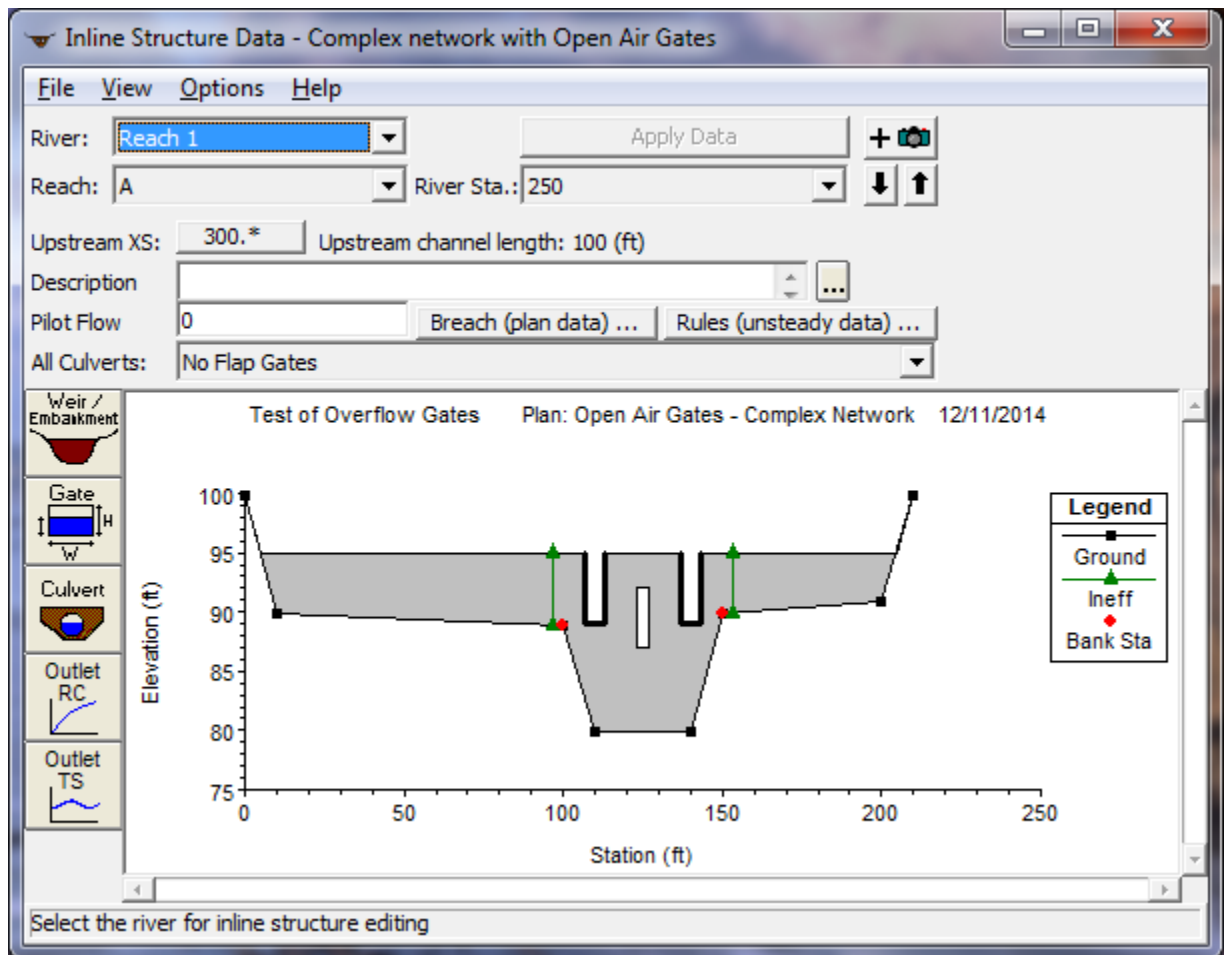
Inline Structure Data - Complex network with Open Air Gates

File View Options Help

River: Reach 1
Apply Data
Reach: A
River Sta.: 250

Upstream XS: 300.* Upstream channel length: 100 (ft)
Description
Pilot Flow 0
Breach (plan data) ...
Rules (unsteady data) ...
All Culverts: No Flap Gates

Weir / Embankment
Gate
H
W
Culvert
Outlet RC
Outlet TS

Test of Overflow Gates Plan: Open Air Gates - Complex Network 12/11/2014

Elevation (ft)
100
95
90
85
80
75
0 50 100 150 200 250
Station (ft)

Legend
Ground
Ineff
Bank Sta

Select the river for inline structure editing